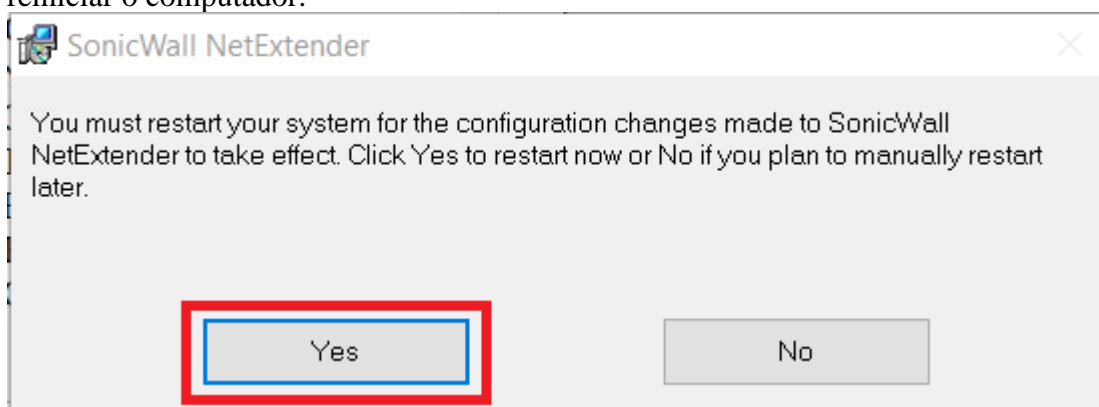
reiniciar o computador.

SonicWall NetExtender

You must restart your system for the configuration changes made to SonicWall NetExtender to take effect. Click Yes to restart now or No if you plan to manually restart later.

Yes

No